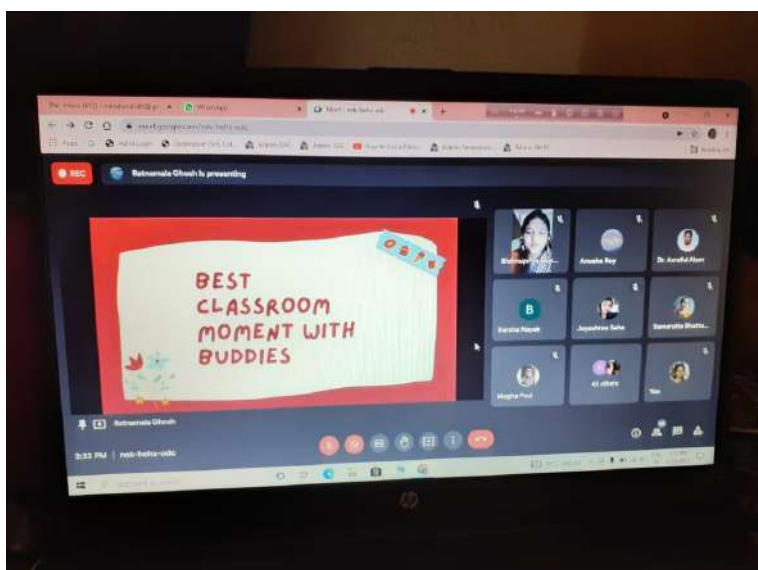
WhatsApp

Meet - nsk-behx-odc

meet.google.com/nsk-behx-odc

REC

Ratnamala Ghosh is presenting

BEST CLASSROOM MOMENT WITH BUDDIES

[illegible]

Anusha Roy

Dr. Azraful Alam

B

Barsha Nayak

Joyashree Saha

Samarpita Bhatta...

Megha Paul

43 others

You

Ratnamala Ghosh

3:33 PM | nsk-behx-odc

hp